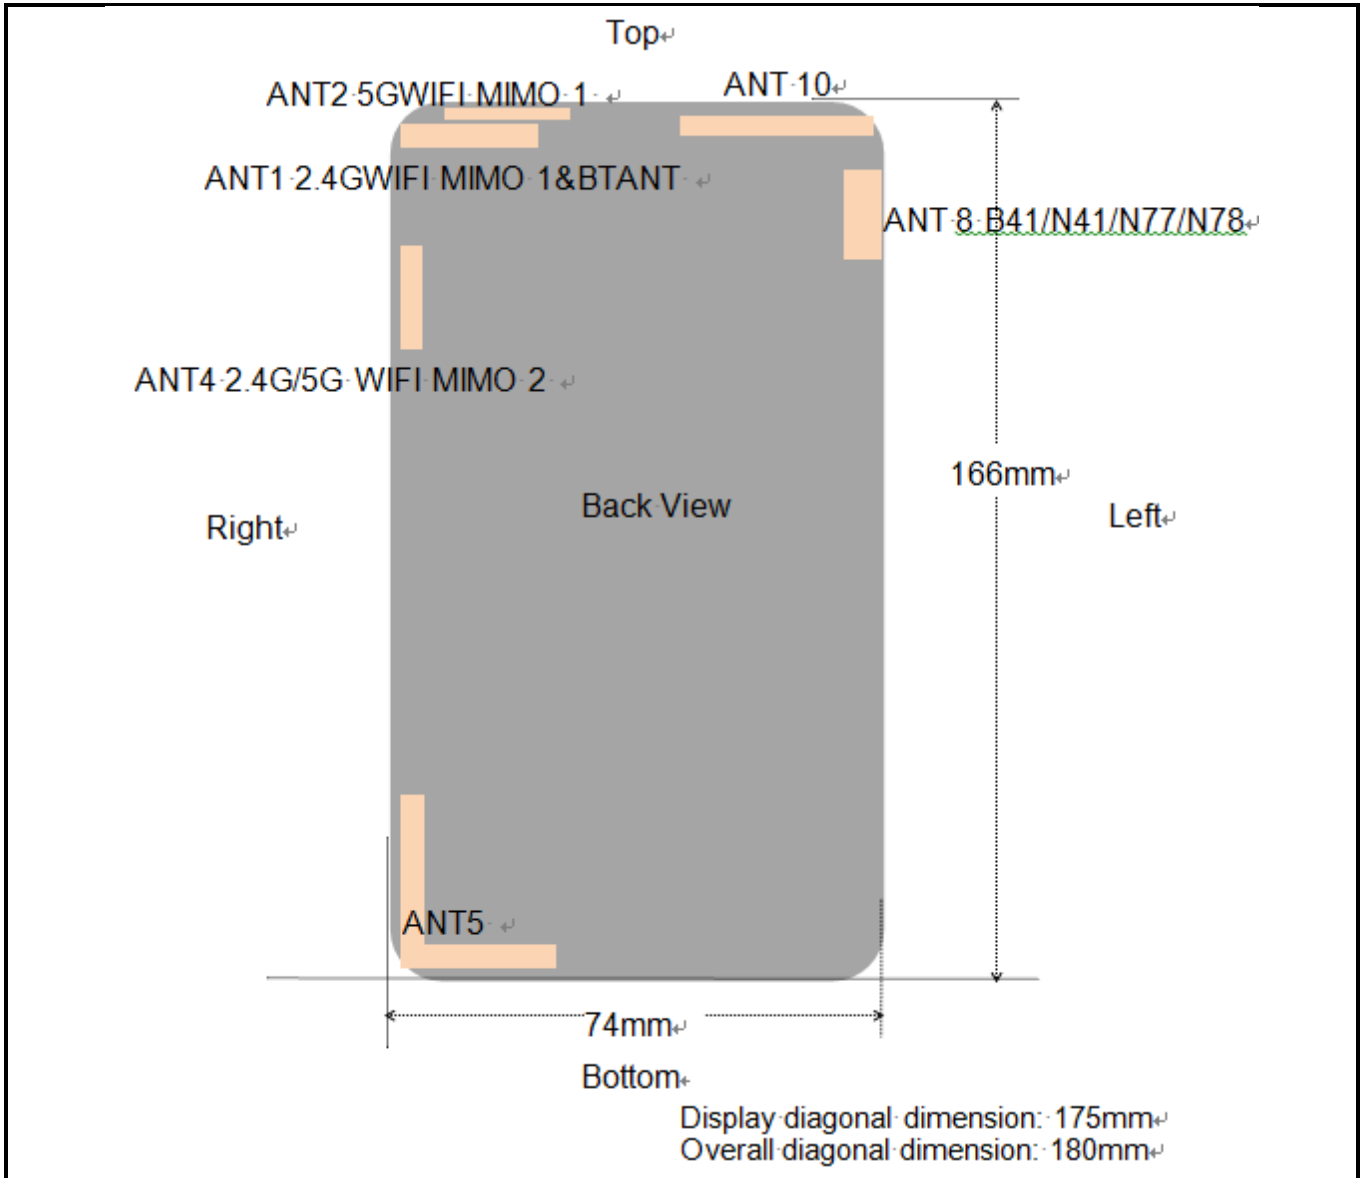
Top

ANT2 5GWIFI MIMO 1

ANT 10

ANT1 2.4GWIFI MIMO 1&BTANT

ANT 8 B41/N41/N77/N78

ANT4 2.4G/5G WIFI MIMO 2

166mm

Right

Back View

Left

ANT5

74mm

Bottom

Display diagonal dimension: 175mm
Overall diagonal dimension: 180mm